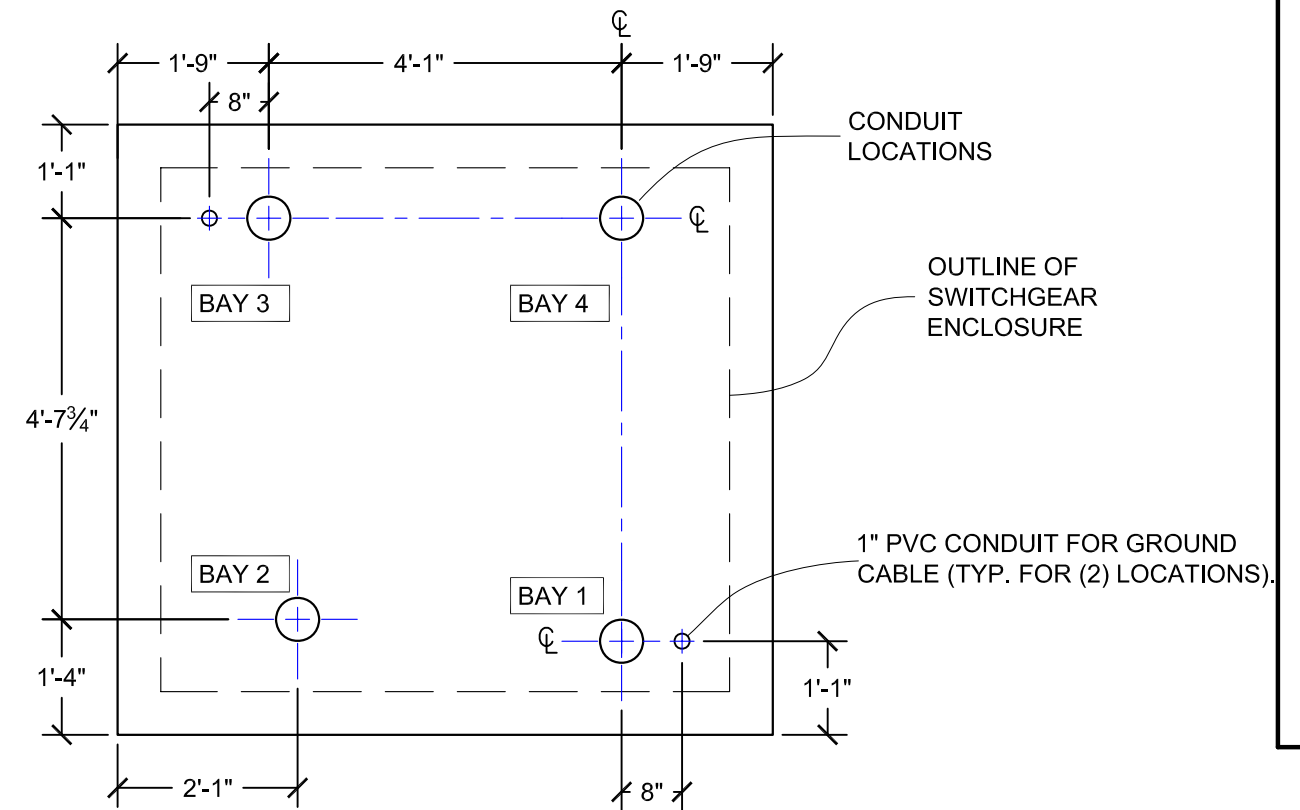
℄

1'-9"

4'-1"

1'-9"

8"

1'-1"

CONDUIT LOCATIONS

℄

BAY 3

BAY 4

OUTLINE OF SWITCHGEAR ENCLOSURE

4'-7$\frac{3}{4}$"

BAY 2

1" PVC CONDUIT FOR GROUND CABLE (TYP. FOR (2) LOCATIONS).

BAY 1

℄

1'-4"

1'-1"

2'-1"

8"